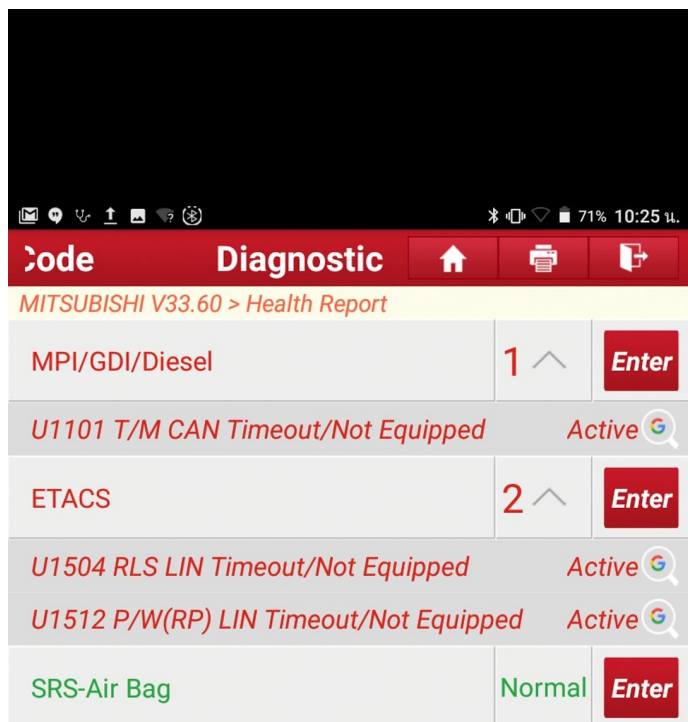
71% 10:25 น.

:ode Diagnostic

MITSUBISHI V33.60 > Health Report

MPI/GDI/Diesel 1 Enter

U1101 T/M CAN Timeout/Not Equipped Active

ETACS 2 Enter

U1504 RLS LIN Timeout/Not Equipped Active

U1512 P/W(RP) LIN Timeout/Not Equipped Active

SRS-Air Bag Normal Enter